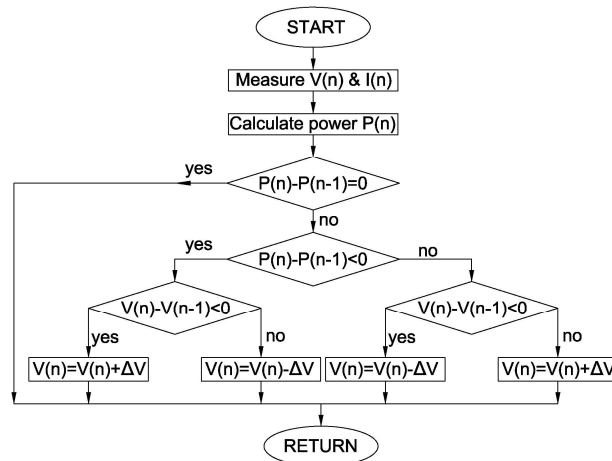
START

Measure V(n) & I(n)

Calculate power P(n)

yes

P(n)-P(n-1)=0

no

yes

P(n)-P(n-1)<0

no

V(n)-V(n-1)<0

yes

no

V(n)-V(n-1)<0

yes

no

V(n)=V(n)+ΔV

V(n)=V(n)-ΔV

V(n)=V(n)-ΔV

V(n)=V(n)+ΔV

RETURN